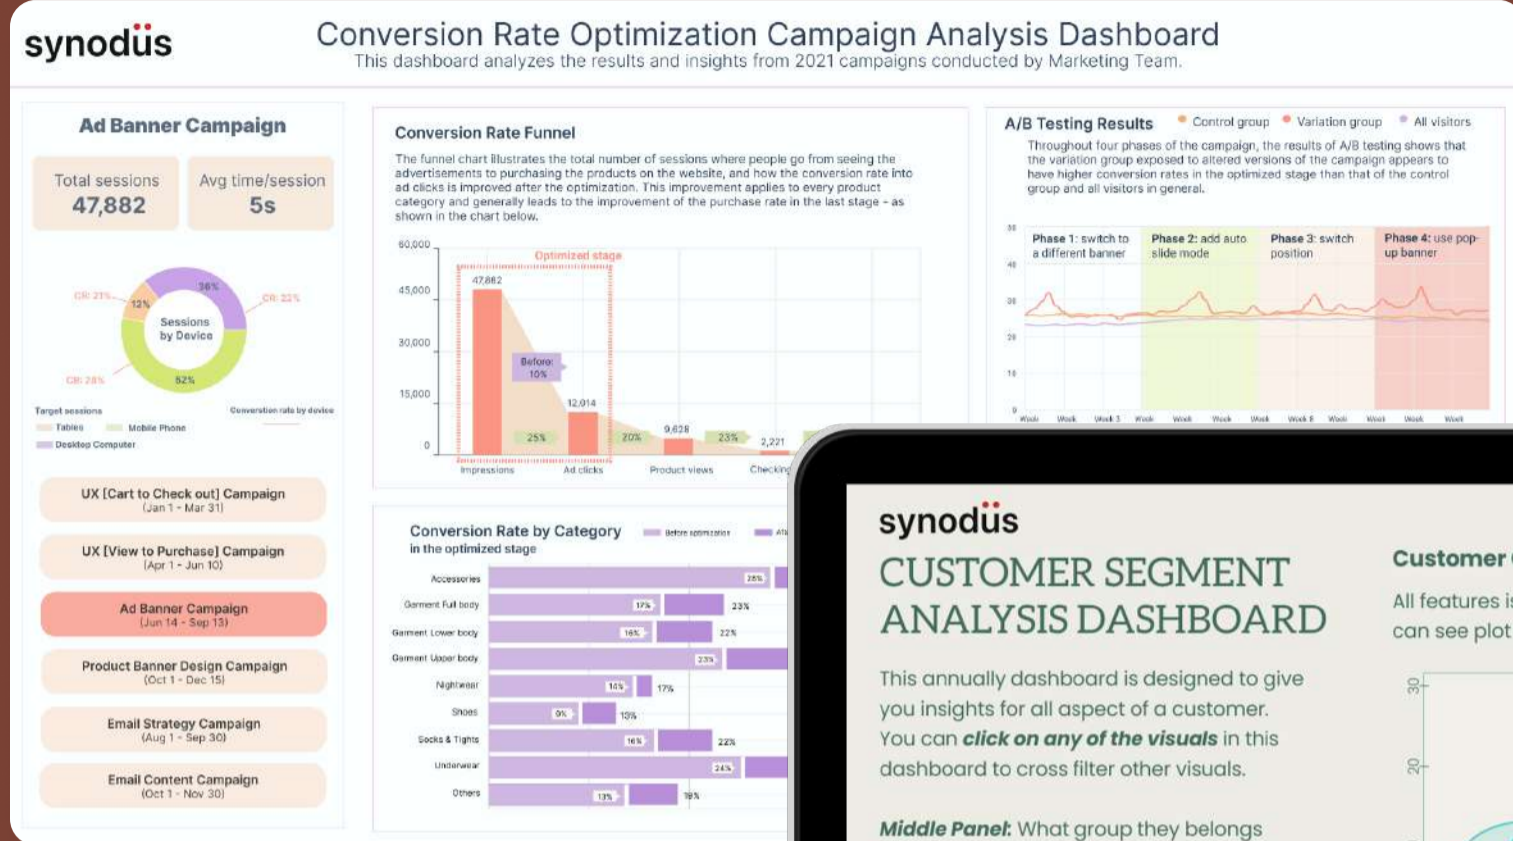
synodus

Conversion Rate Optimization Campaign Analysis Dashboard
This dashboard analyzes the results and insights from 2021 campaigns conducted by Marketing Team.

Ad Banner Campaign

Total sessions
47,882

Avg time/session
5s

Sessions by Device

36%
12%
52%
CR: 21%
CR: 22%
CR: 28%

Target sessions
Conversion rate by device
Tablets
Mobile Phone
Desktop Computer

UX [Cart to Check out] Campaign
(Jan 1 - Mar 31)

UX [View to Purchase] Campaign
(Apr 1 - Jun 10)

Ad Banner Campaign
(Jun 14 - Sep 13)

Product Banner Design Campaign
(Oct 1 - Dec 15)

Email Strategy Campaign
(Aug 1 - Sep 30)

Email Content Campaign
(Oct 1 - Nov 30)

Conversion Rate Funnel

The funnel chart illustrates the total number of sessions where people go from seeing the advertisements to purchasing the products on the website, and how the conversion rate into ad clicks is improved after the optimization. This improvement applies to every product category and generally leads to the improvement of the purchase rate in the last stage - as shown in the chart below.

60,000
45,000
30,000
15,000
0
Optimized stage
47,882
Before: 10%
12,014
25%
20%
9,628
23%
2,221
Impressions
Ad clicks
Product views
Checking

A/B Testing Results
Control group
Variation group
All visitors

Throughout four phases of the campaign, the results of A/B testing shows that the variation group exposed to altered versions of the campaign appears to have higher conversion rates in the optimized stage than that of the control group and all visitors in general.

Phase 1: switch to a different banner
Phase 2: add auto slide mode
Phase 3: switch position
Phase 4: use pop-up banner

50
40
30
20
10
0

Conversion Rate by Category
in the optimized stage
Before optimization
Aft

Accessories 25%
Garment Full body 17% 23%
Garment Lower body 16% 22%
Garment Upper body 23%
Nightwear 16% 17%
Shoes 9% 13%
Socks & Tights 16% 22%
Underwear 24%
Others 13% 18%

synodus
CUSTOMER SEGMENT ANALYSIS DASHBOARD

This annually dashboard is designed to give you insights for all aspect of a customer. You can click on any of the visuals in this dashboard to cross filter other visuals.

Middle Panel: What group they belongs

Customer
All features is
can see plot

30
20